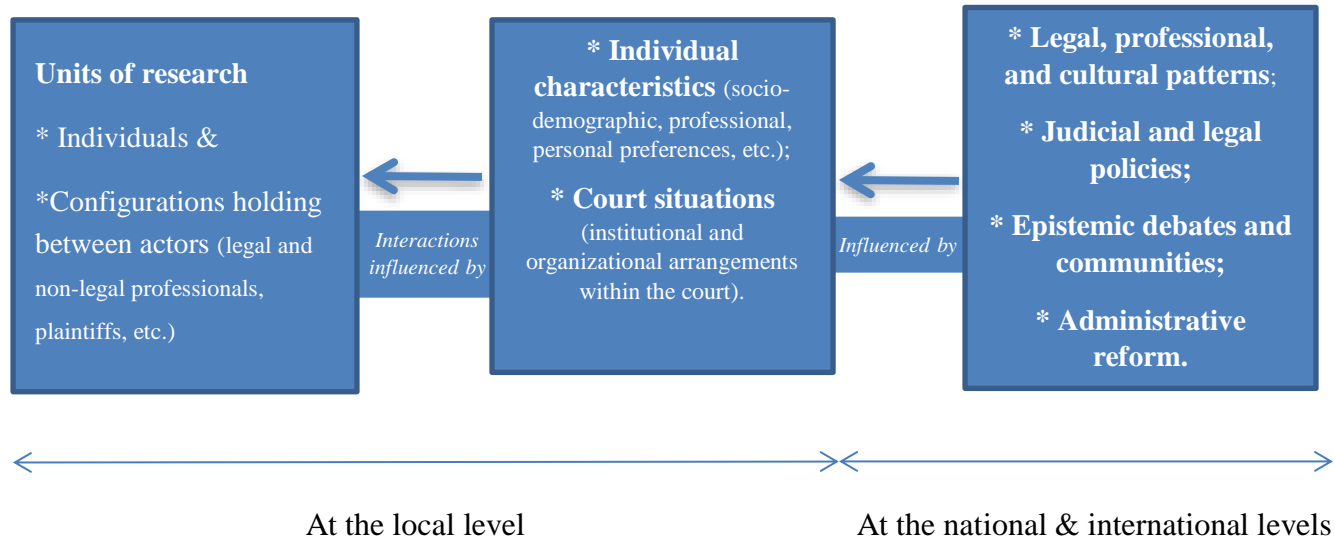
Units of research

* Individuals &

*Configurations holding between actors (legal and non-legal professionals, plaintiffs, etc.)

Interactions influenced by

* Individual characteristics (socio-demographic, professional, personal preferences, etc.);

* Court situations (institutional and organizational arrangements within the court).

Influenced by

* Legal, professional, and cultural patterns;

* Judicial and legal policies;

* Epistemic debates and communities;

* Administrative reform.

At the local level

At the national & international levels